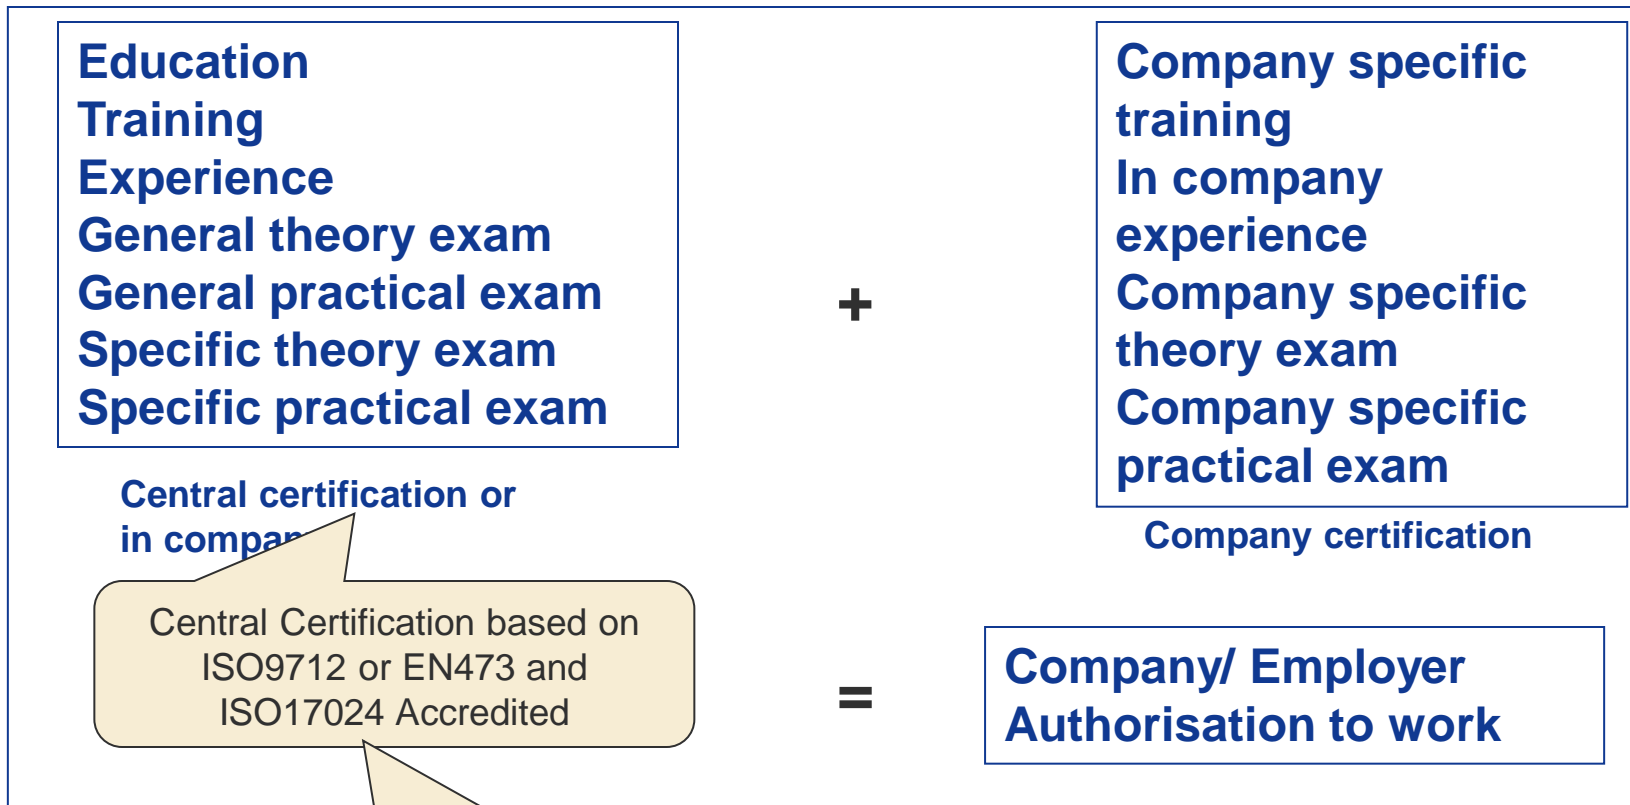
Education
Training
Experience
General theory exam
General practical exam
Specific theory exam
Specific practical exam

Central certification or in compan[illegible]

Central Certification based on ISO9712 or EN473 and ISO17024 Accredited

+

Company specific training
In company experience
Company specific theory exam
Company specific practical exam

Company certification

=

Company/ Employer Authorisation to work